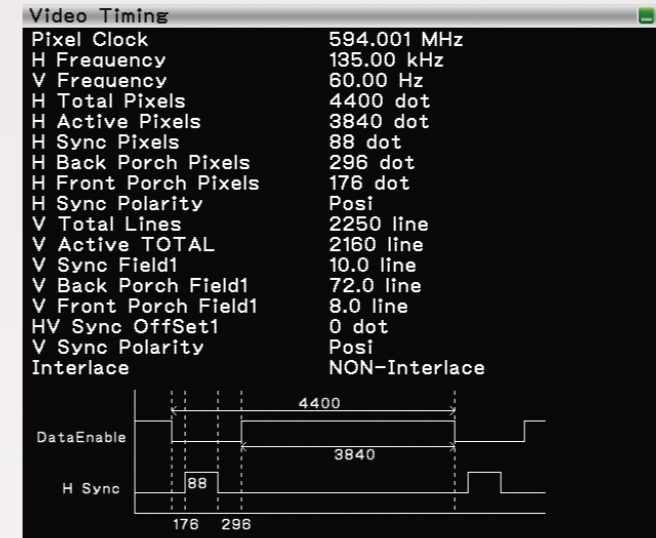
Video Timing

| | |
|---|---|
| Pixel Clock | 594.001 MHz |
| H Frequency | 135.00 kHz |
| V Frequency | 60.00 Hz |
| H Total Pixels | 4400 dot |
| H Active Pixels | 3840 dot |
| H Sync Pixels | 88 dot |
| H Back Porch Pixels | 296 dot |
| H Front Porch Pixels | 176 dot |
| H Sync Polarity | Posi |
| V Total Lines | 2250 line |
| V Active TOTAL | 2160 line |
| V Sync Field1 | 10.0 line |
| V Back Porch Field1 | 72.0 line |
| V Front Porch Field1 | 8.0 line |
| HV Sync OffSet1 | 0 dot |
| V Sync Polarity | Posi |
| Interlace | NON-Interlace |

4400
DataEnable
3840
88
H Sync
176 296